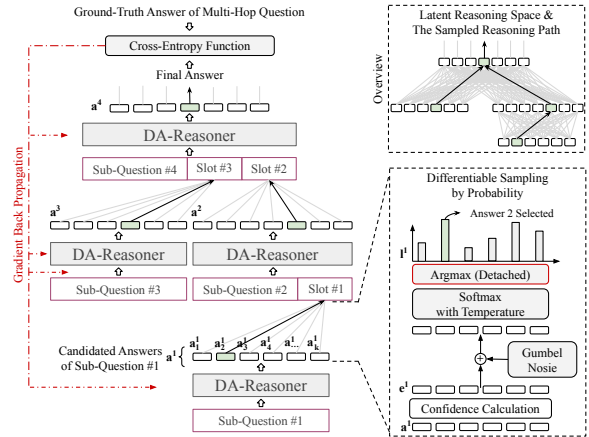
Ground-Truth Answer of Multi-Hop Question

Cross-Entropy Function

Final Answer

$\mathbf{a}^4$

DA-Reasoner

Sub-Question #4 | Slot #3 | Slot #2

$\mathbf{a}^3$

$\mathbf{a}^2$

DA-Reasoner

DA-Reasoner

Sub-Question #3

Sub-Question #2 | Slot #1

Gradient Back Propagation

Candidated Answers of Sub-Question #1

$\mathbf{a}^1$ $\mathbf{a}^1_1$ $\mathbf{a}^1_2$ $\mathbf{a}^1_3$ $\mathbf{a}^1_4$ $\mathbf{a}^1_{...}$ $\mathbf{a}^1_k$

DA-Reasoner

Sub-Question #1

Overview

Latent Reasoning Space & The Sampled Reasoning Path

Differentiable Sampling by Probability

Answer 2 Selected

$\mathbf{l}^1$

Argmax (Detached)

Softmax with Temperature

Gumbel Nosie

$\mathbf{e}^1$

Confidence Calculation

$\mathbf{a}^1$